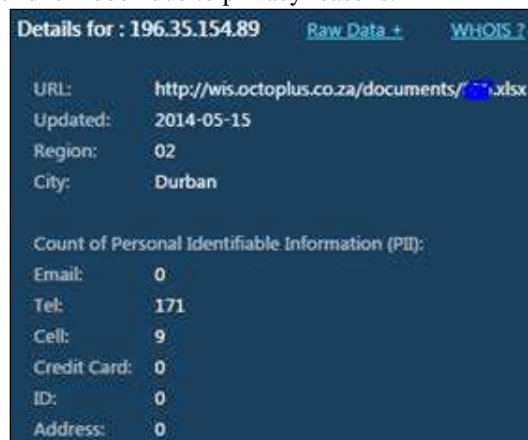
Details for : 196.35.154.89 Raw Data + WHOIS ?

URL: http://wis.octoplus.co.za/documents/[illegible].xlsx
Updated: 2014-05-15
Region: 02
City: Durban

Count of Personal Identifiable Information (PII):
Email: 0
Tel: 171
Cell: 9
Credit Card: 0
ID: 0
Address: 0